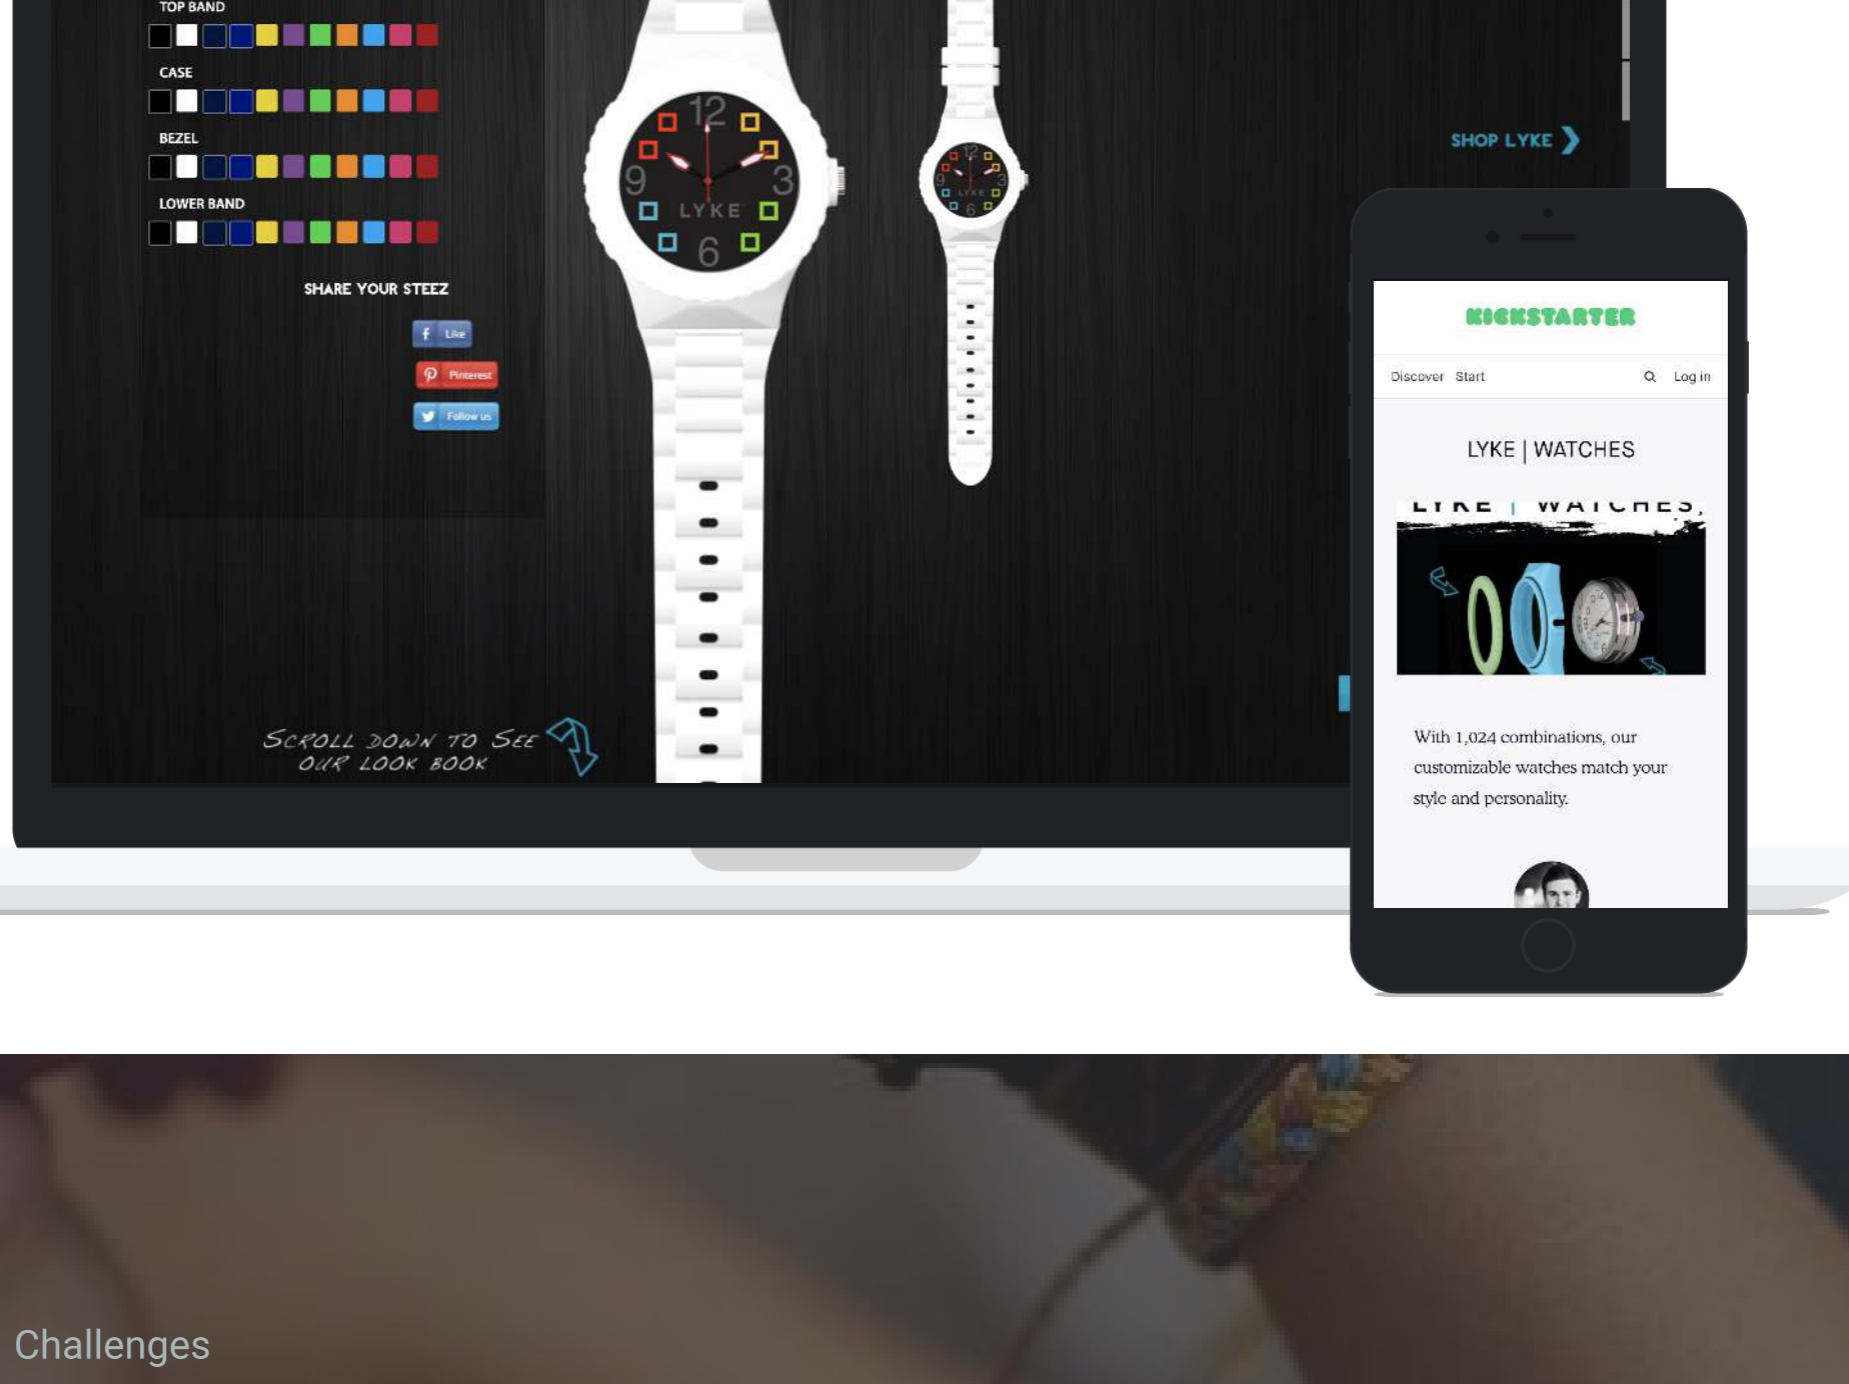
TOP BAND

CASE

BEZEL

LOWER BAND

SHARE YOUR STEEZ

Like

Pinterest

Follow us

12
9
3
6
LYKE

SCROLL DOWN TO SEE OUR LOOK BOOK

SHOP LYKE

KICKSTARTER

Discover Start Log in

LYKE | WATCHES

LYKE | WATCHES

With 1,024 combinations, our customizable watches match your style and personality.

Challenges